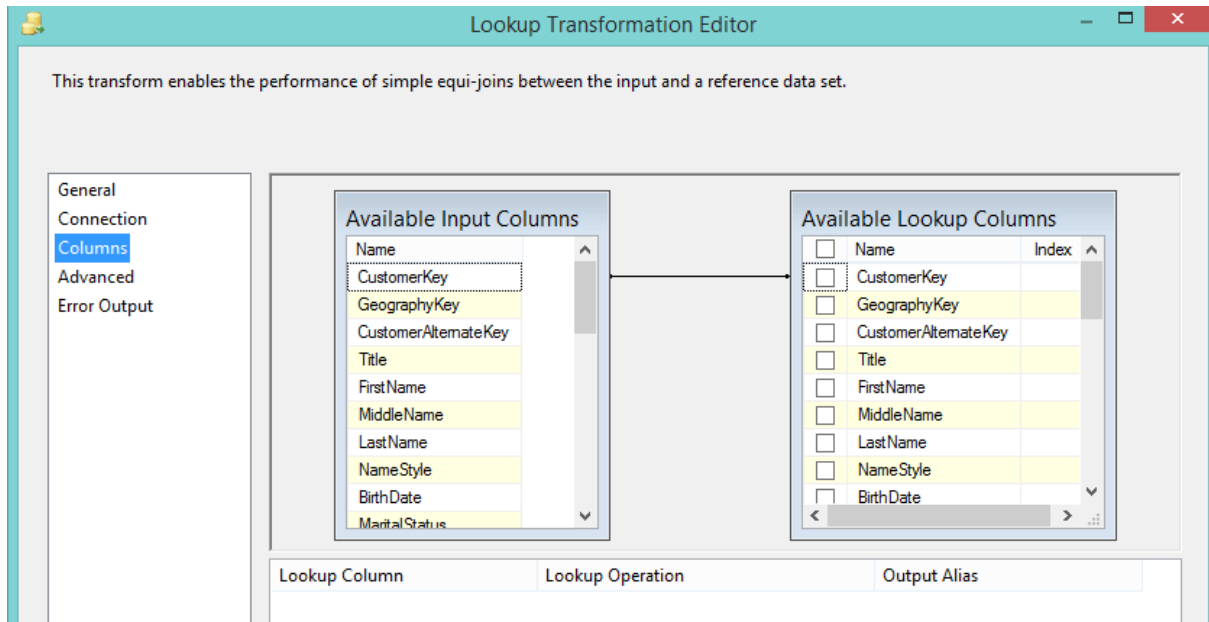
Lookup Transformation Editor

This transform enables the performance of simple equi-joins between the input and a reference data set.

General
Connection
Columns
Advanced
Error Output

Available Input Columns

| Name |
|---|
| CustomerKey |
| GeographyKey |
| CustomerAlternateKey |
| Title |
| FirstName |
| MiddleName |
| LastName |
| NameStyle |
| BirthDate |
| MaritalStatus |

Available Lookup Columns

| | Name | Index |
|---|---|---|
| | CustomerKey | |
| | GeographyKey | |
| | CustomerAlternateKey | |
| | Title | |
| | FirstName | |
| | MiddleName | |
| | LastName | |
| | NameStyle | |
| | BirthDate | |

| Lookup Column | Lookup Operation | Output Alias |
|---|---|---|